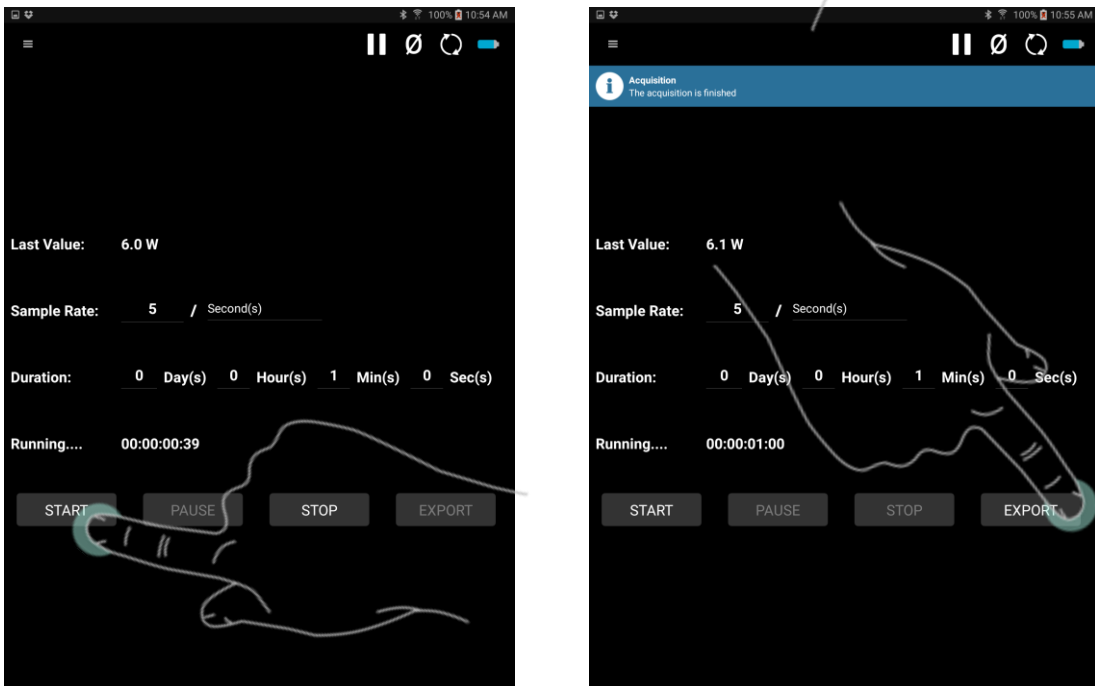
100% 10:54 AM

≡

II Ø

Last Value: 6.0 W

Sample Rate: 5 / Second(s)

Duration: 0 Day(s) 0 Hour(s) 1 Min(s) 0 Sec(s)

Running.... 00:00:00:39

START PAUSE STOP EXPORT

100% 10:55 AM

≡

II Ø

Acquisition
The acquisition is finished

Last Value: 6.1 W

Sample Rate: 5 / Second(s)

Duration: 0 Day(s) 0 Hour(s) 1 Min(s) 0 Sec(s)

Running.... 00:00:01:00

START PAUSE STOP EXPORT